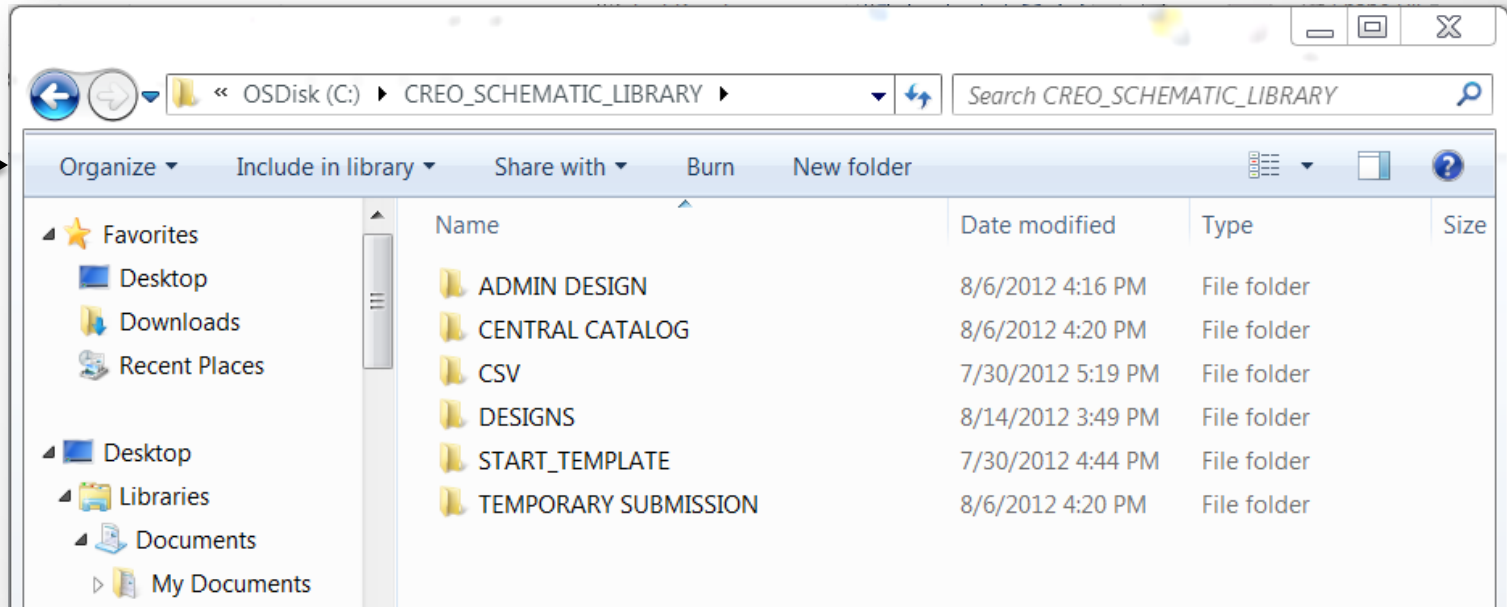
« OSDisk (C:) ▸ CREO_SCHEMATIC_LIBRARY ▸

Search CREO_SCHEMATIC_LIBRARY

Organize ▾ Include in library ▾ Share with ▾ Burn New folder

Favorites
Desktop
Downloads
Recent Places

Desktop
Libraries
Documents
My Documents

| Name | Date modified | Type | Size |
|---|---|---|---|
| ADMIN DESIGN | 8/6/2012 4:16 PM | File folder | |
| CENTRAL CATALOG | 8/6/2012 4:20 PM | File folder | |
| CSV | 7/30/2012 5:19 PM | File folder | |
| DESIGNS | 8/14/2012 3:49 PM | File folder | |
| START_TEMPLATE | 7/30/2012 4:44 PM | File folder | |
| TEMPORARY SUBMISSION | 8/6/2012 4:20 PM | File folder | |